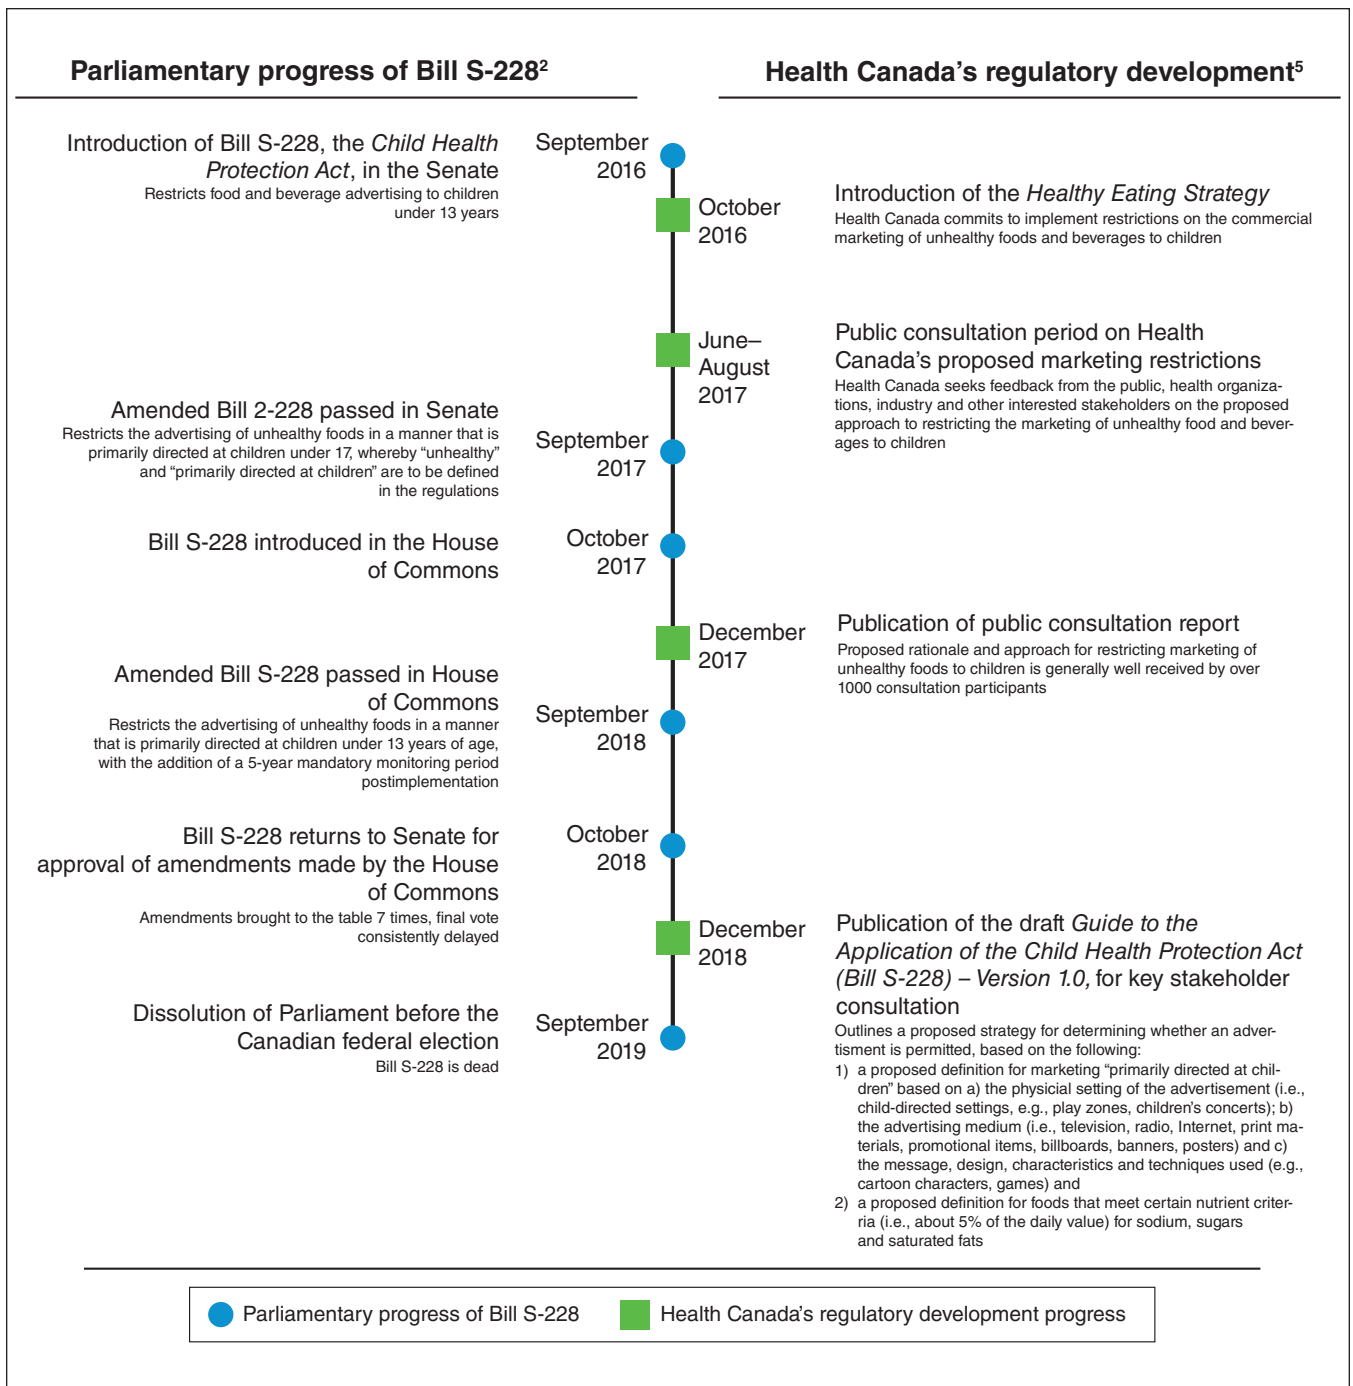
Parliamentary progress of Bill S-228²

Health Canada's regulatory development⁵

Introduction of Bill S-228, the *Child Health Protection Act*, in the Senate
Restricts food and beverage advertising to children under 13 years

September 2016

October 2016

Introduction of the *Healthy Eating Strategy*
Health Canada commits to implement restrictions on the commercial marketing of unhealthy foods and beverages to children

June–August 2017

Public consultation period on Health Canada's proposed marketing restrictions
Health Canada seeks feedback from the public, health organizations, industry and other interested stakeholders on the proposed approach to restricting the marketing of unhealthy food and beverages to children

Amended Bill 2-228 passed in Senate
Restricts the advertising of unhealthy foods in a manner that is primarily directed at children under 17, whereby "unhealthy" and "primarily directed at children" are to be defined in the regulations

September 2017

Bill S-228 introduced in the House of Commons

October 2017

December 2017

Publication of public consultation report
Proposed rationale and approach for restricting marketing of unhealthy foods to children is generally well received by over 1000 consultation participants

Amended Bill S-228 passed in House of Commons
Restricts the advertising of unhealthy foods in a manner that is primarily directed at children under 13 years of age, with the addition of a 5-year mandatory monitoring period postimplementation

September 2018

Bill S-228 returns to Senate for approval of amendments made by the House of Commons
Amendments brought to the table 7 times, final vote consistently delayed

October 2018

December 2018

Publication of the draft *Guide to the Application of the Child Health Protection Act (Bill S-228) – Version 1.0,* for key stakeholder consultation
Outlines a proposed strategy for determining whether an advertisment is permitted, based on the following:
1) a proposed definition for marketing "primarily directed at children" based on a) the physicial setting of the advertisement (i.e., child-directed settings, e.g., play zones, children's concerts); b) the advertising medium (i.e., television, radio, Internet, print materials, promotional items, billboards, banners, posters) and c) the message, design, characteristics and techniques used (e.g., cartoon characters, games) and
2) a proposed definition for foods that meet certain nutrient criteria (i.e., about 5% of the daily value) for sodium, sugars and saturated fats

Dissolution of Parliament before the Canadian federal election
Bill S-228 is dead

September 2019

Parliamentary progress of Bill S-228
Health Canada's regulatory development progress